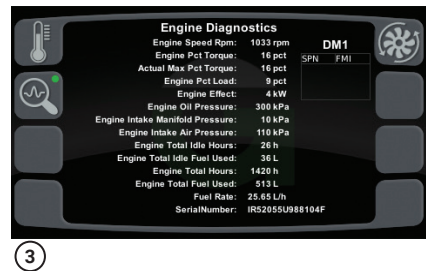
Engine Diagnostics

| | |
|---|---|
| Engine Speed Rpm: | 1033 rpm |
| Engine Pct Torque: | 16 pct |
| Actual Max Pct Torque: | 16 pct |
| Engine Pct Load: | 9 pct |
| Engine Effect: | 4 kW |
| Engine Oil Pressure: | 300 kPa |
| Engine Intake Manifold Pressure: | 10 kPa |
| Engine Intake Air Pressure: | 110 kPa |
| Engine Total Idle Hours: | 26 h |
| Engine Total Idle Fuel Used: | 36 L |
| Engine Total Hours: | 1420 h |
| Engine Total Fuel Used: | 513 L |
| Fuel Rate: | 25.65 L/h |
| SerialNumber: | IR52055U988104F |

DM1

| SPN | FMI |
|---|---|

3